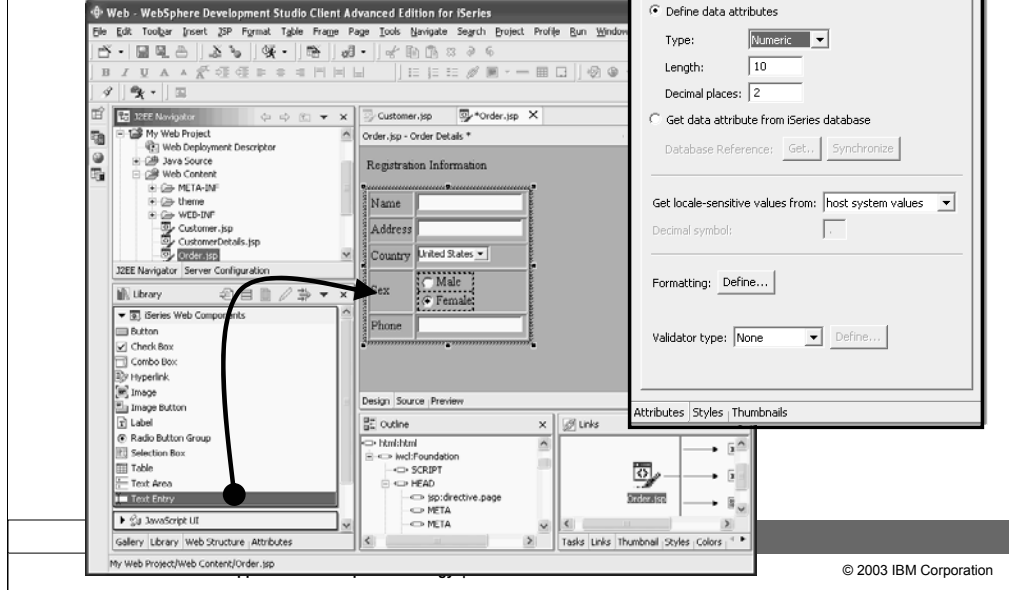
Web - WebSphere Development Studio Client Advanced Edition for iSeries

File Edit Toolbar Insert JSP Format Table Frame Page Tools Navigate Search Project Profile Run Window

J2EE Navigator

My Web Project
Web Deployment Descriptor
Java Source
Web Content
META-INF
theme
WEB-INF
Customer.jsp
CustomerDetails.jsp
Order.jsp

J2EE Navigator | Server Configuration

Library

iSeries Web Components
Button
Check Box
Combo Box
Hyperlink
Image
Image Button
Label
Radio Button Group
Selection Box
Table
Text Area
Text Entry
JavaScript UI

Gallery | Library | Web Structure | Attributes

My Web Project/Web Content/Order.jsp

Customer.jsp | *Order.jsp

Order.jsp - Order Details *

Registration Information

| Name | |
|---|---|
| Address | |
| Country | United States |
| Sex | Male Female |
| Phone | |

Design | Source | Preview

Outline

html:html
iwcl:Foundation
SCRIPT
HEAD
jsp:directive.page
META
META

Links

Order.jsp

Tasks | Links | Thumbnail | Styles | Colors

Define data attributes

Type: Numeric

Length: 10

Decimal places: 2

Get data attribute from iSeries database

Database Reference: Get... Synchronize

Get locale-sensitive values from: host system values

Decimal symbol: .

Formatting: Define...

Validator type: None Define...

Attributes | Styles | Thumbnails

© 2003 IBM Corporation